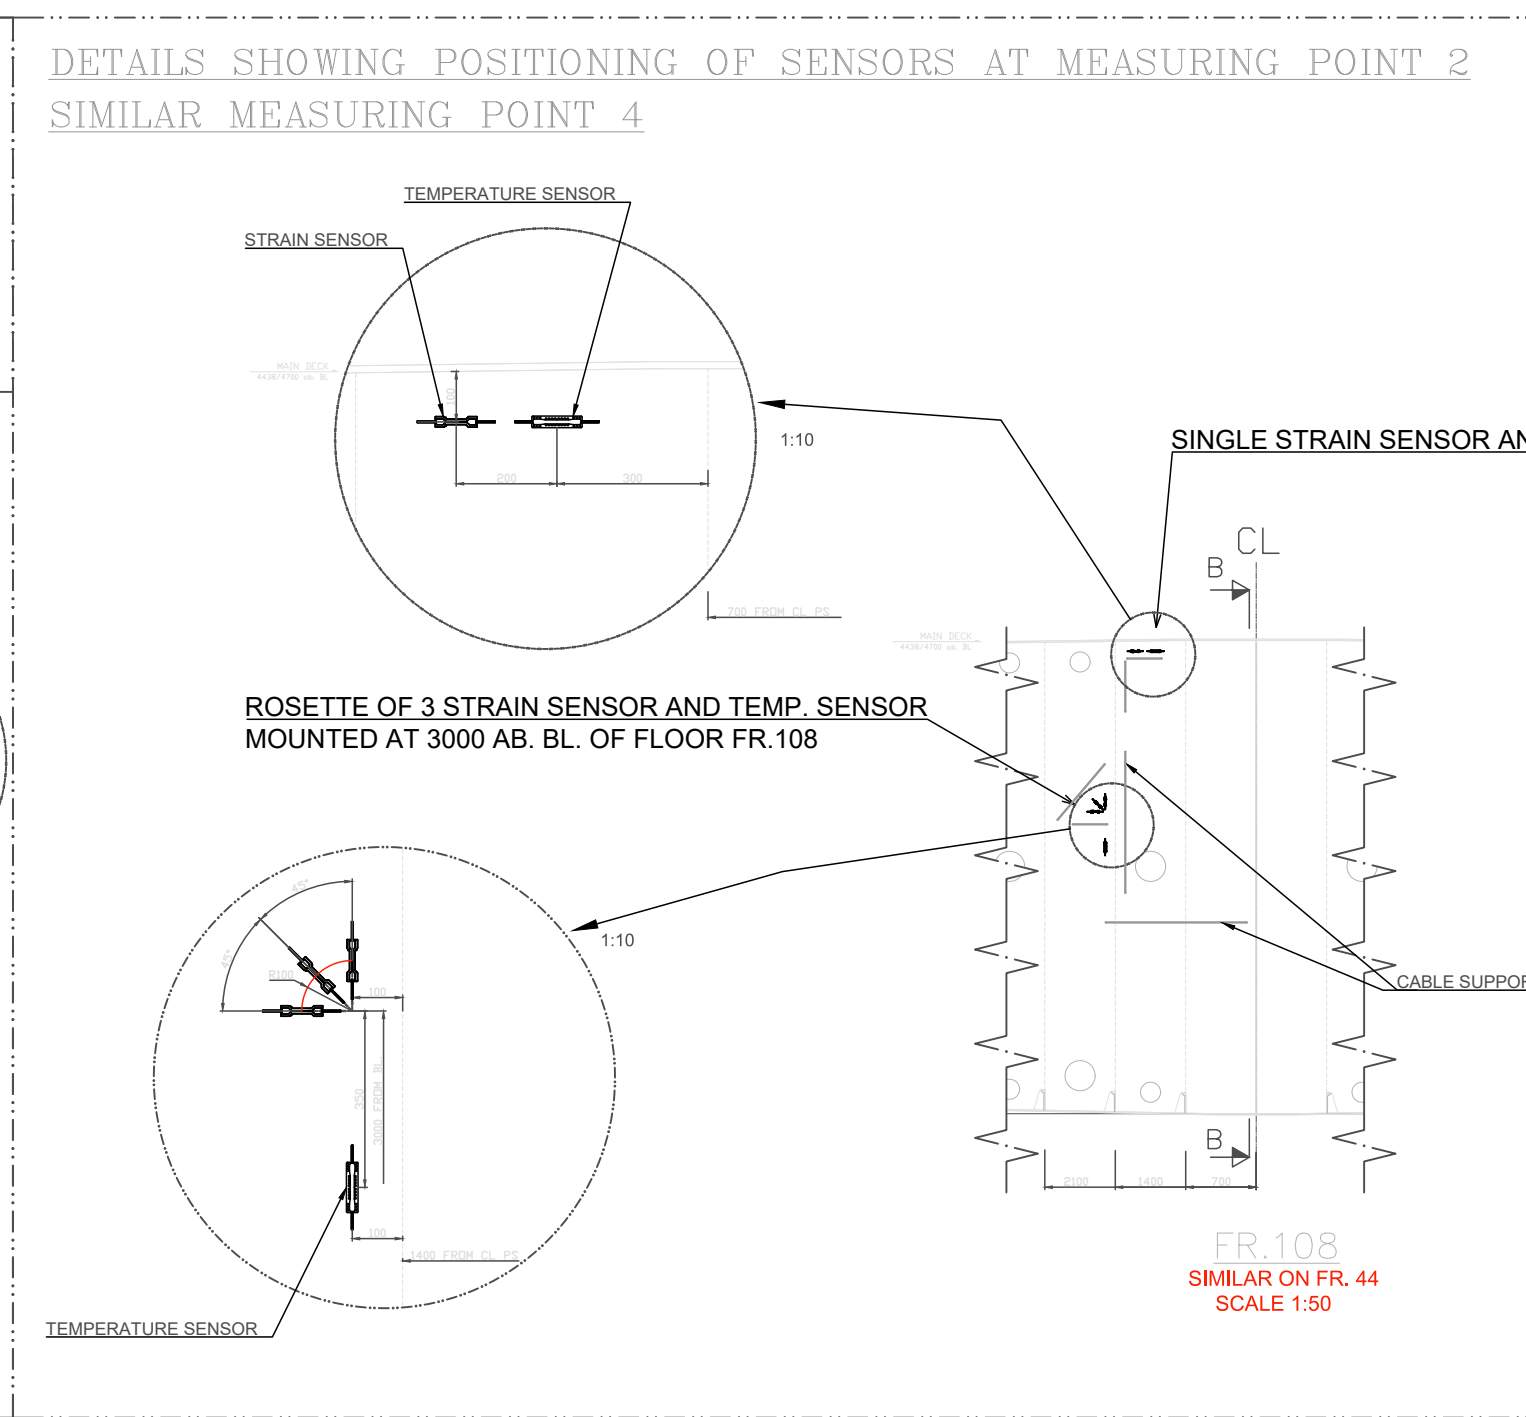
DETAILS SHOWING POSITIONING OF SENSORS AT MEASURING POINT 2
SIMILAR MEASURING POINT 4

TEMPERATURE SENSOR

STRAIN SENSOR

MAIN DECK
4436/4700 ab. BL

100

200

300

1:10

700 FROM CL PS

SINGLE STRAIN SENSOR AN

CL

B

MAIN DECK
4436/4700 ab. BL

ROSETTE OF 3 STRAIN SENSOR AND TEMP. SENSOR
MOUNTED AT 3000 AB. BL. OF FLOOR FR.108

1:10

45°

45°

R100

100

350

3000 FROM BL

100

1400 FROM CL PS

CABLE SUPPOR

B

2100

1400

700

FR.108
SIMILAR ON FR. 44
SCALE 1:50

TEMPERATURE SENSOR